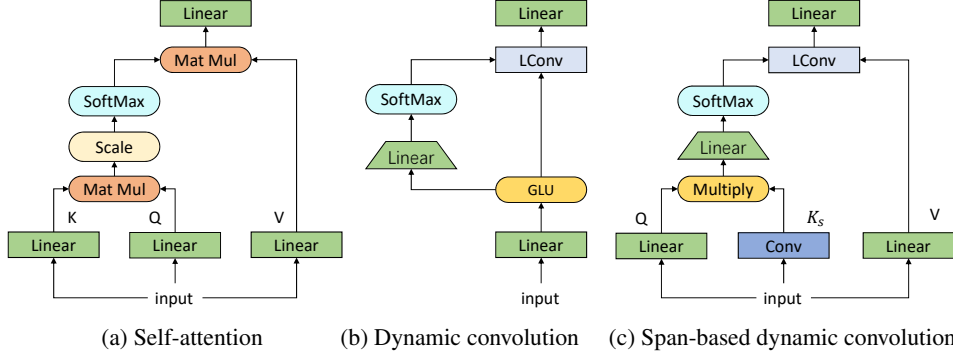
Linear

Mat Mul

SoftMax

Scale

Mat Mul

K

Q

V

Linear

Linear

Linear

input

(a) Self-attention

Linear

LConv

SoftMax

Linear

GLU

Linear

input

(b) Dynamic convolution

Linear

LConv

SoftMax

Linear

Multiply

Q

$K_s$

V

Linear

Conv

Linear

input

(c) Span-based dynamic convolutio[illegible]